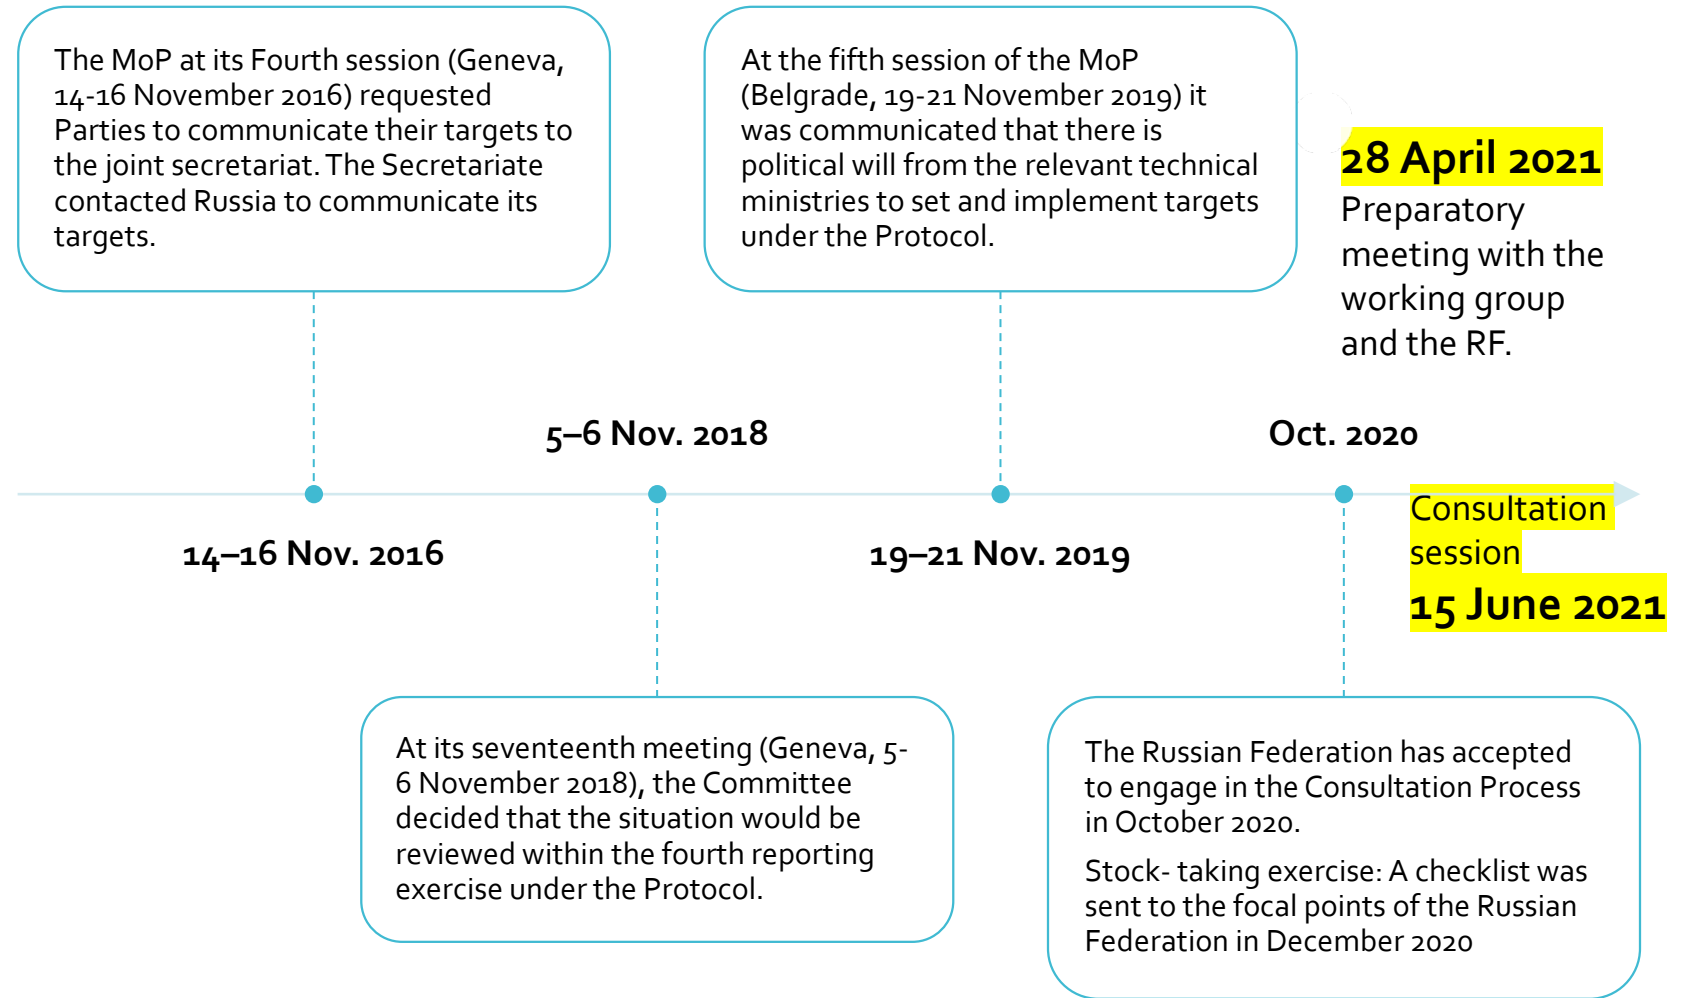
The MoP at its Fourth session (Geneva, 14-16 November 2016) requested Parties to communicate their targets to the joint secretariat. The Secretariate contacted Russia to communicate its targets.

At the fifth session of the MoP (Belgrade, 19-21 November 2019) it was communicated that there is political will from the relevant technical ministries to set and implement targets under the Protocol.

28 April 2021
Preparatory meeting with the working group and the RF.

5–6 Nov. 2018

Oct. 2020

14–16 Nov. 2016

19–21 Nov. 2019

Consultation session
15 June 2021

At its seventeenth meeting (Geneva, 5-6 November 2018), the Committee decided that the situation would be reviewed within the fourth reporting exercise under the Protocol.

The Russian Federation has accepted to engage in the Consultation Process in October 2020.

Stock- taking exercise: A checklist was sent to the focal points of the Russian Federation in December 2020